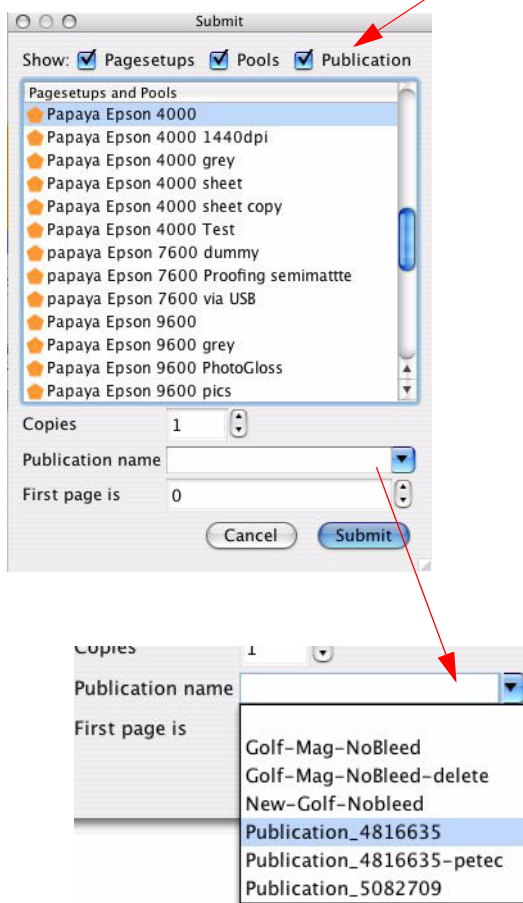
Submit

Show: Pagesetups Pools Publication

Pagesetups and Pools
Papaya Epson 4000
Papaya Epson 4000 1440dpi
Papaya Epson 4000 grey
Papaya Epson 4000 sheet
Papaya Epson 4000 sheet copy
Papaya Epson 4000 Test
papaya Epson 7600 dummy
papaya Epson 7600 Proofing semimattte
papaya Epson 7600 via USB
Papaya Epson 9600
Papaya Epson 9600 grey
Papaya Epson 9600 PhotoGloss
Papaya Epson 9600 pics

Copies 1
Publication name
First page is 0

Cancel Submit

Copies 1
Publication name
First page is

Golf-Mag-NoBleed
Golf-Mag-NoBleed-delete
New-Golf-Nobleed
Publication_4816635
Publication_4816635-petec
Publication_5082709